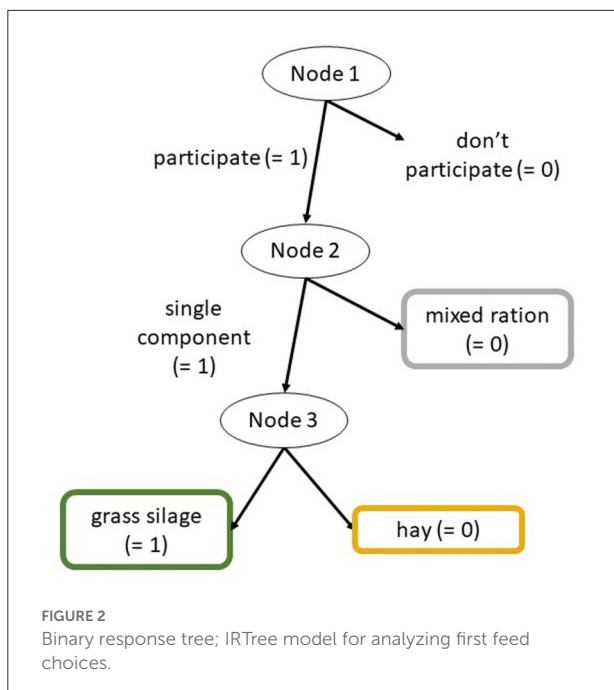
Node 1

participate (= 1)

don't participate (= 0)

Node 2

single component (= 1)

mixed ration (= 0)

Node 3

grass silage (= 1)

hay (= 0)

FIGURE 2
Binary response tree; IRTree model for analyzing first feed choices.